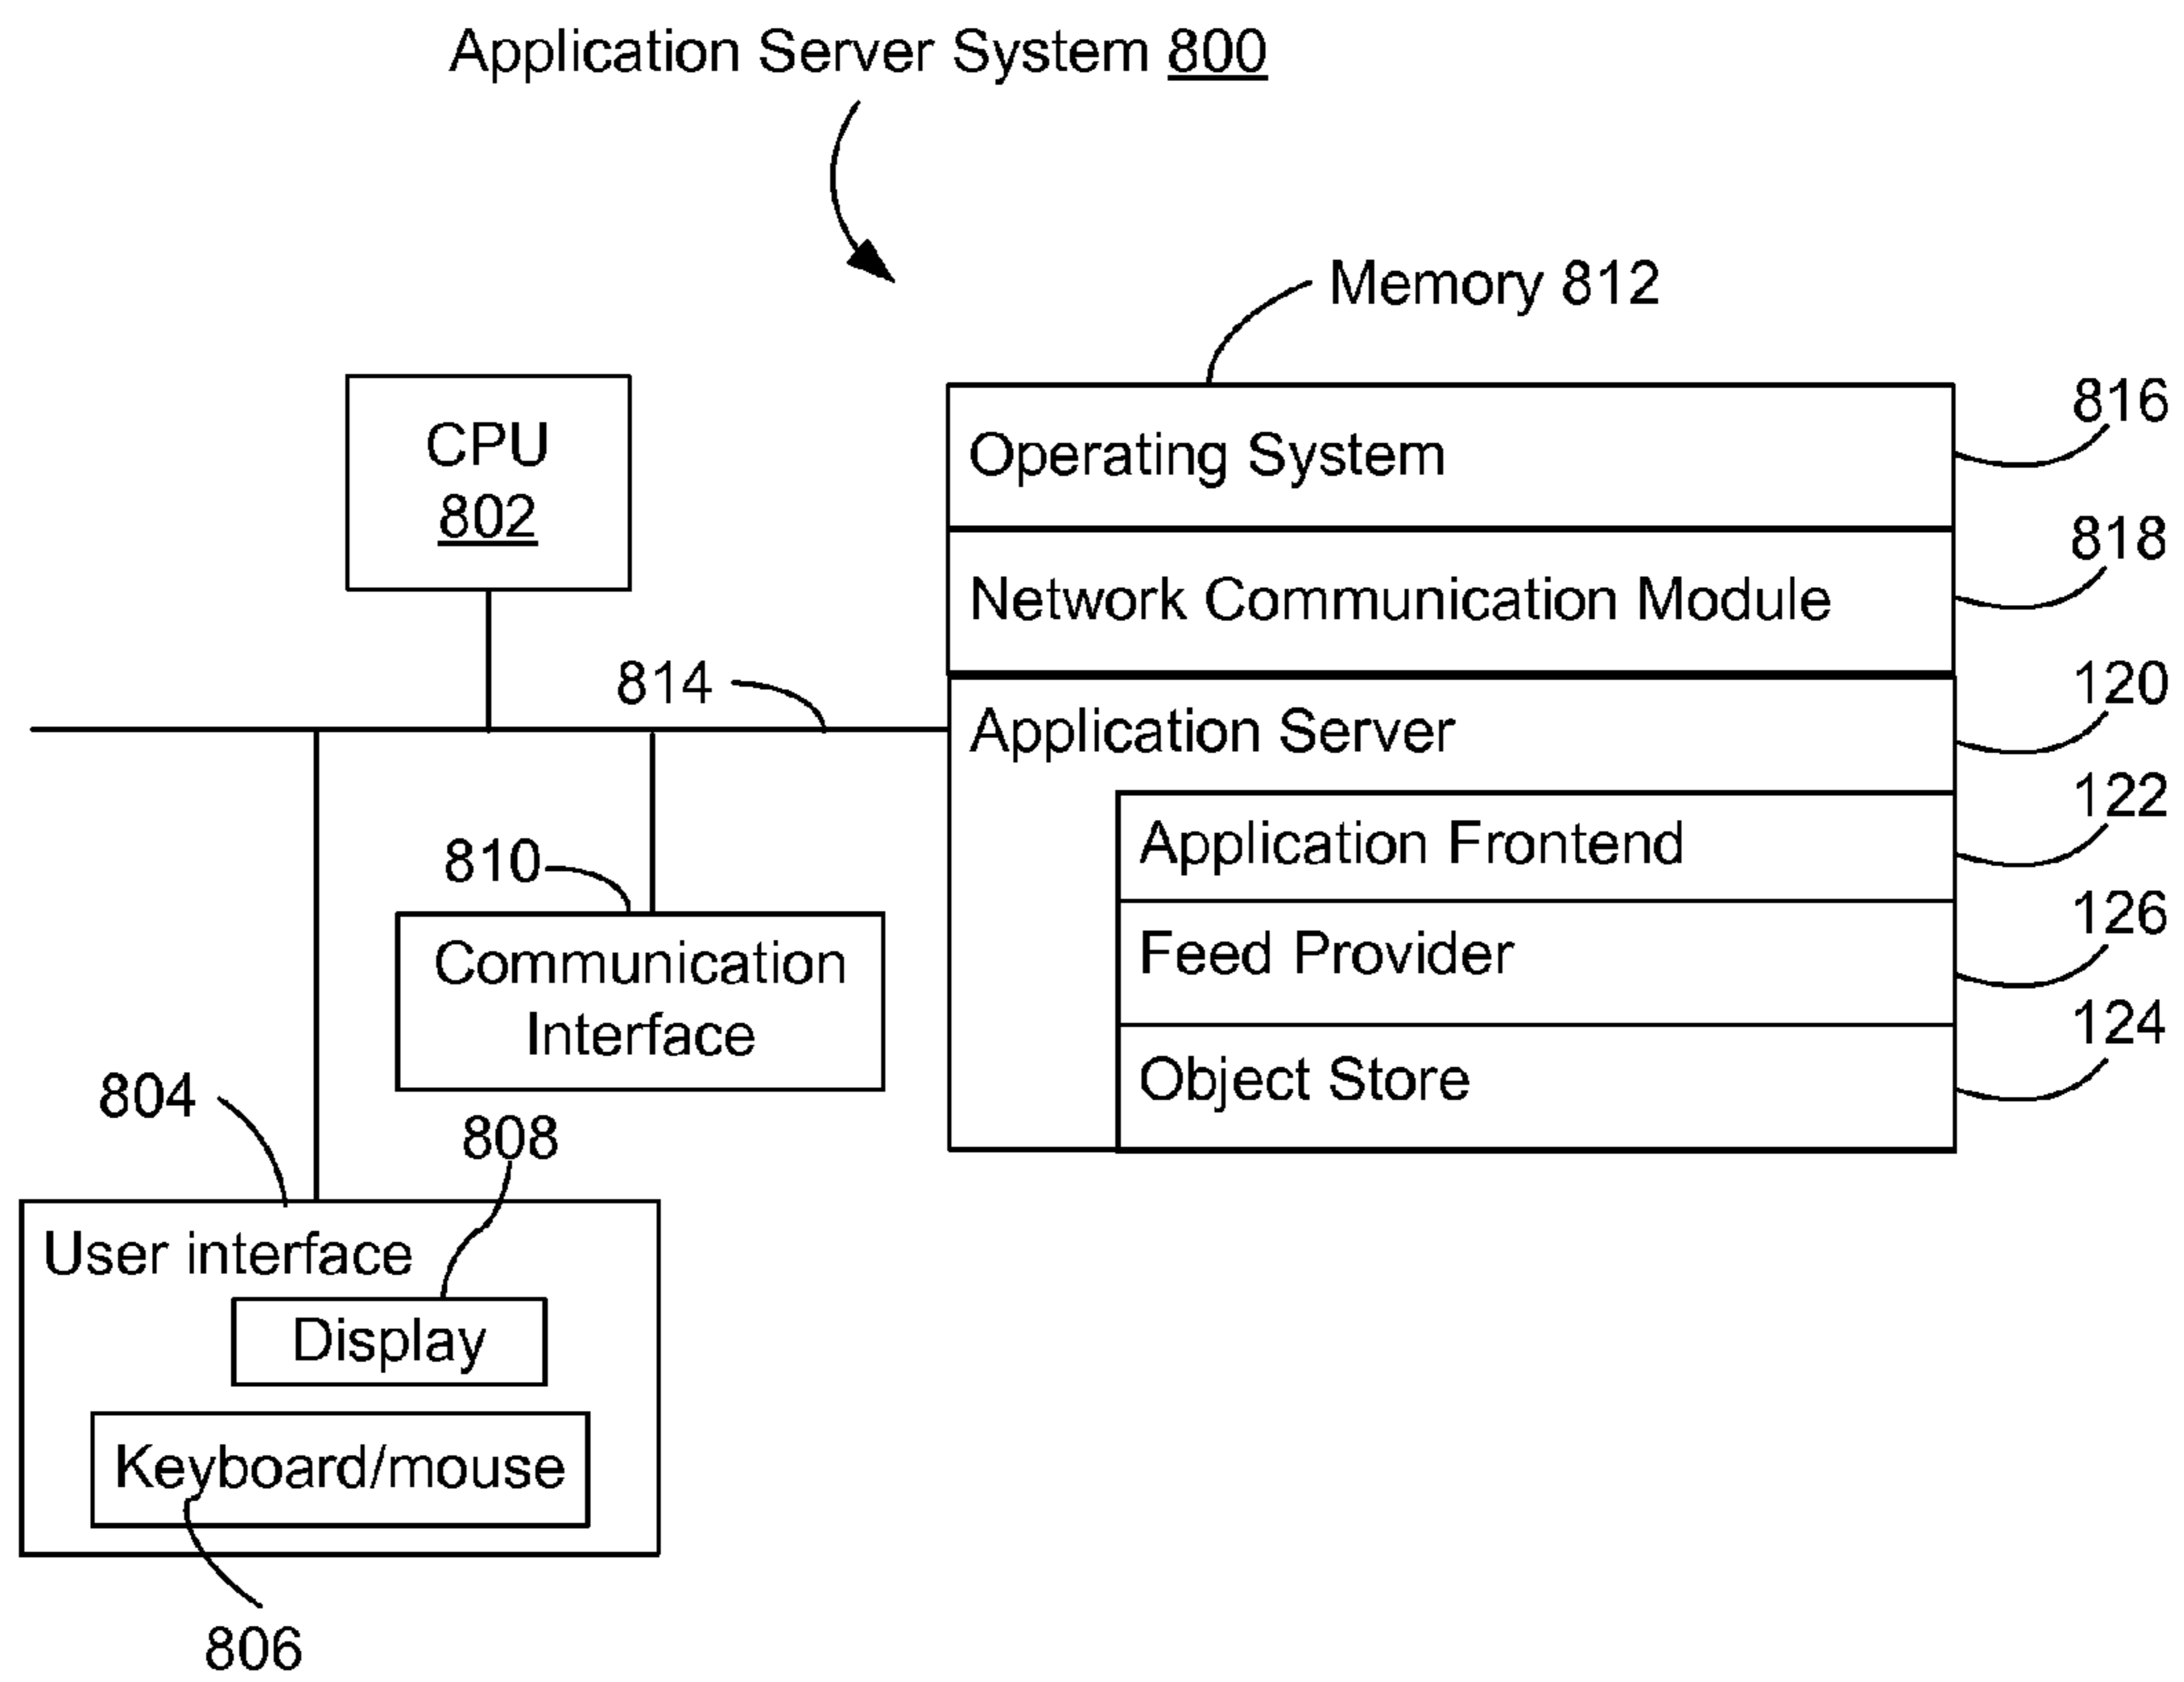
Application Server System 800

Memory 812

CPU
802

Operating System

816

Network Communication Module

818

814

Application Server

120

Application Frontend

122

810

Communication Interface

Feed Provider

126

Object Store

124

804

808

User interface

Display

Keyboard/mouse

806